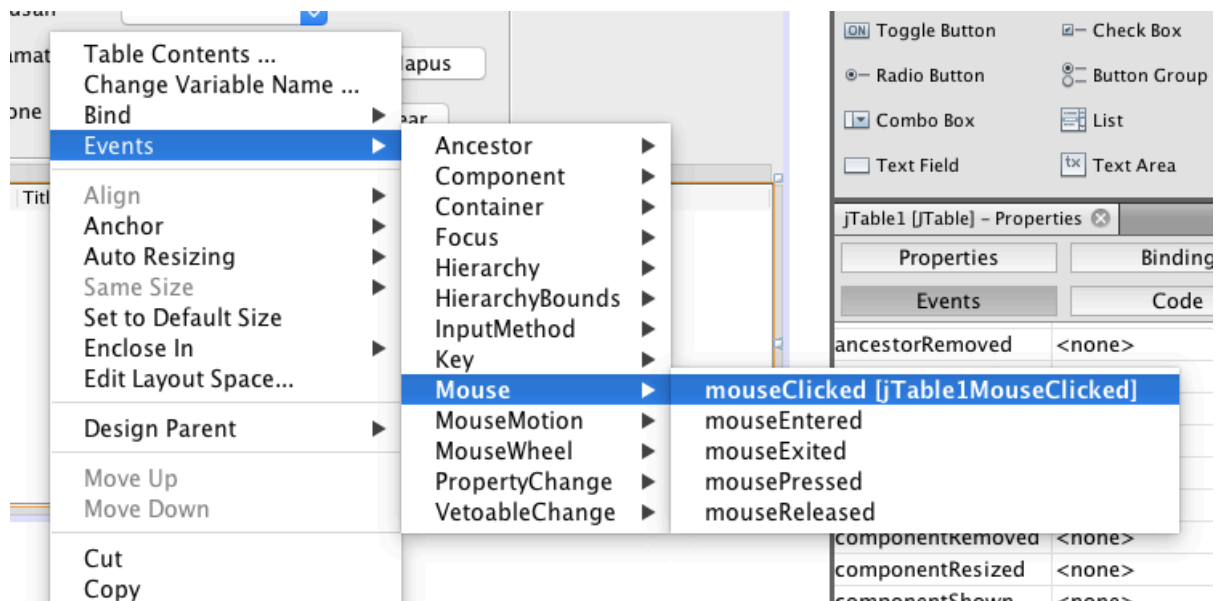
usan
mat
one
Titl
lapus
ear

Table Contents ...
Change Variable Name ...
Bind
Events
Align
Anchor
Auto Resizing
Same Size
Set to Default Size
Enclose In
Edit Layout Space...
Design Parent
Move Up
Move Down
Cut
Copy

Ancestor
Component
Container
Focus
Hierarchy
HierarchyBounds
InputMethod
Key
Mouse
MouseMotion
MouseWheel
PropertyChange
VetoableChange

mouseClicked [jTable1MouseClicked]
mouseEntered
mouseExited
mousePressed
mouseReleased

Toggle Button
Check Box
Radio Button
Button Group
Combo Box
List
Text Field
Text Area

jTable1 [JTable] – Properties
Properties
Binding
Events
Code

| ancestorRemoved | <none> |
|---|---|
| componentRemoved | <none> |
| componentResized | <none> |
| componentShown | <none> |